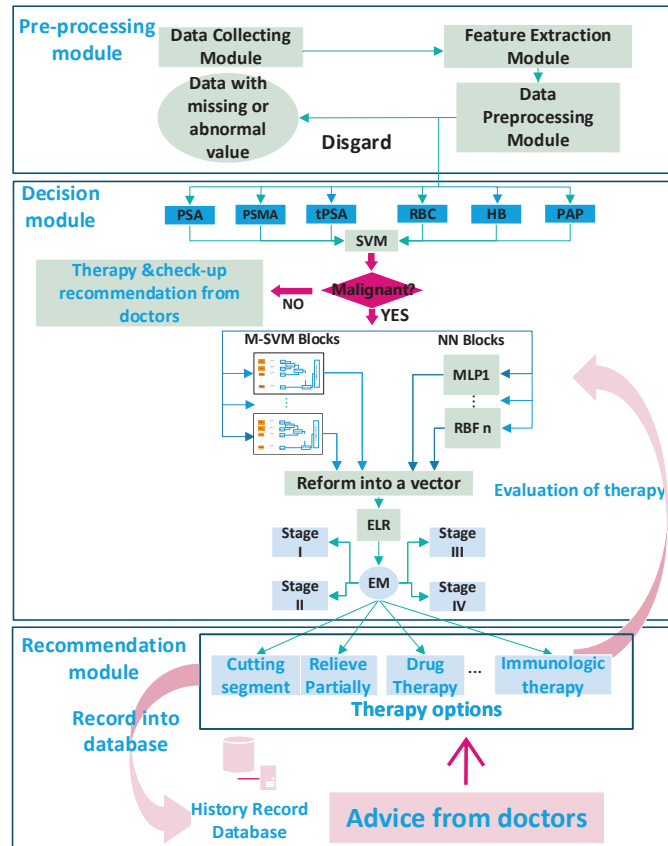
Pre-processing module

Data Collecting Module

Feature Extraction Module

Data with missing or abnormal value

Data Preprocessing Module

Disgard

Decision module

PSA
PSMA
tPSA
RBC
HB
PAP

SVM

Therapy &check-up recommendation from doctors

NO

Malignant?

YES

M-SVM Blocks

NN Blocks

MLP1

⋮

RBF n

⋮

Reform into a vector

Evaluation of therapy

ELR

Stage I

Stage III

EM

Stage II

Stage IV

Recommendation module

Cutting segment

Relieve Partially

Drug Therapy

...

Immunologic therapy

Therapy options

Record into database

History Record Database

Advice from doctors